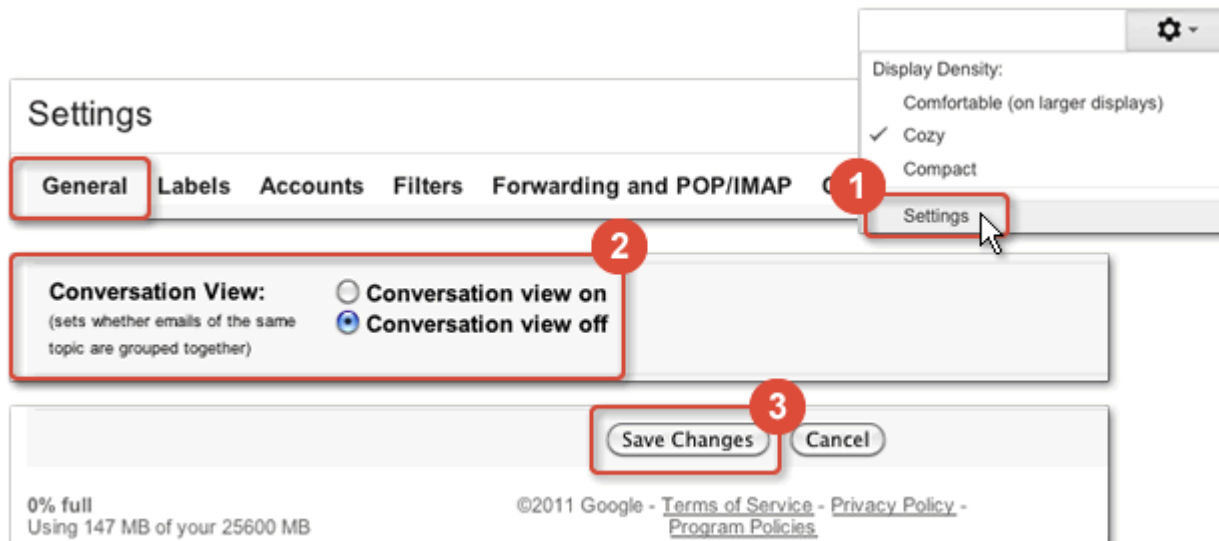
Display Density:
Comfortable (on larger displays)
✓ Cozy
Compact
Settings

Settings

General Labels Accounts Filters Forwarding and POP/IMAP C

1

2

Conversation View:
(sets whether emails of the same topic are grouped together)

Conversation view on
Conversation view off

3

Save Changes Cancel

0% full
Using 147 MB of your 25600 MB

©2011 Google - Terms of Service - Privacy Policy - Program Policies